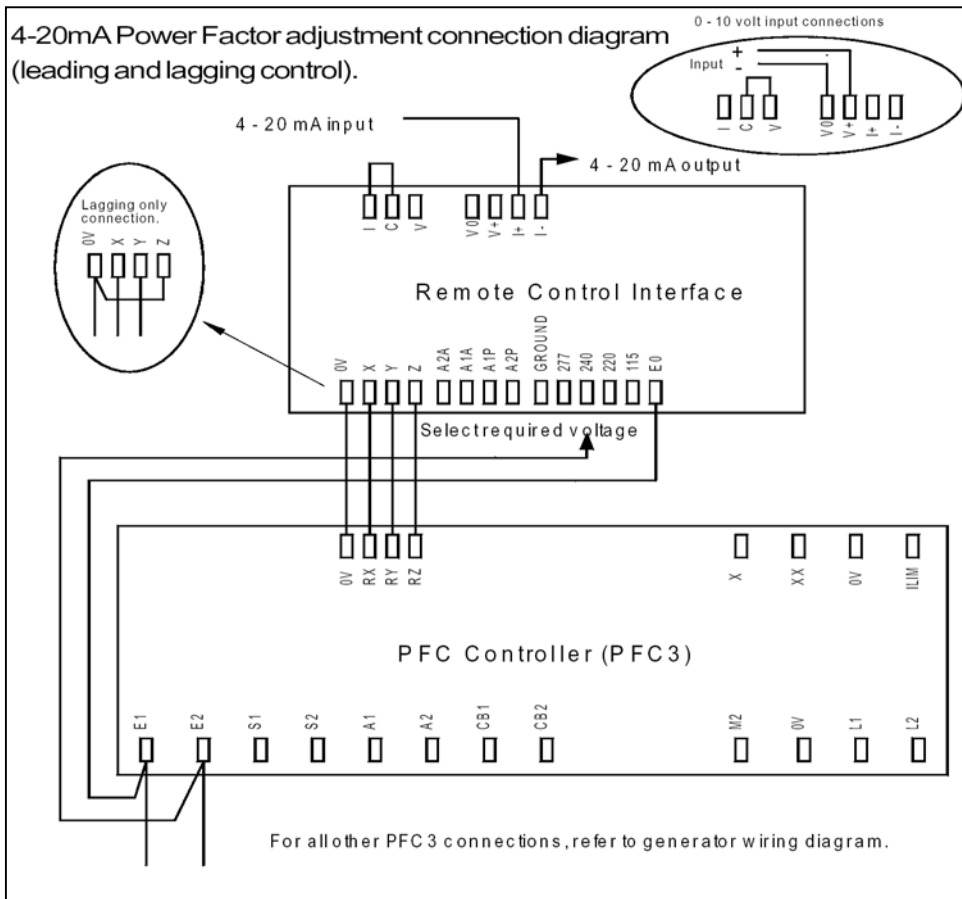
4-20mA Power Factor adjustment connection diagram (leading and lagging control).

0 - 10 volt input connections

Input + -

I C V V0 V+ I+ I-

4 - 20 mA input

4 - 20 mA output

I C V V0 V+ I+ I-

Lagging only connection.

0V X Y Z

Remote Control Interface

0V X Y Z A2A A1A A1P A2P GROUND 277 240 220 115 E0

Select required voltage

0V RX RY RZ

X XX 0V ILIM

PFC Controller (PFC3)

E1 E2 S1 S2 A1 A2 CB1 CB2 M2 0V L1 L2

For all other PFC 3 connections, refer to generator wiring diagram.